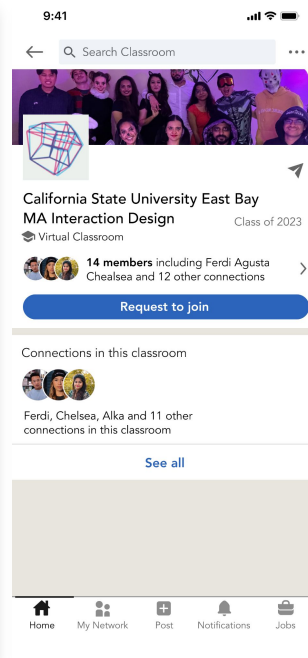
9:41

Search Classroom

California State University East Bay MA Interaction Design

Class of 2023

Virtual Classroom

**14 members** including Ferdi Agusta Chealsea and 12 other connections

Request to join

Connections in this classroom

Ferdi, Chelsea, Alka and 11 other connections in this classroom

See all

Home My Network Post Notifications Jobs